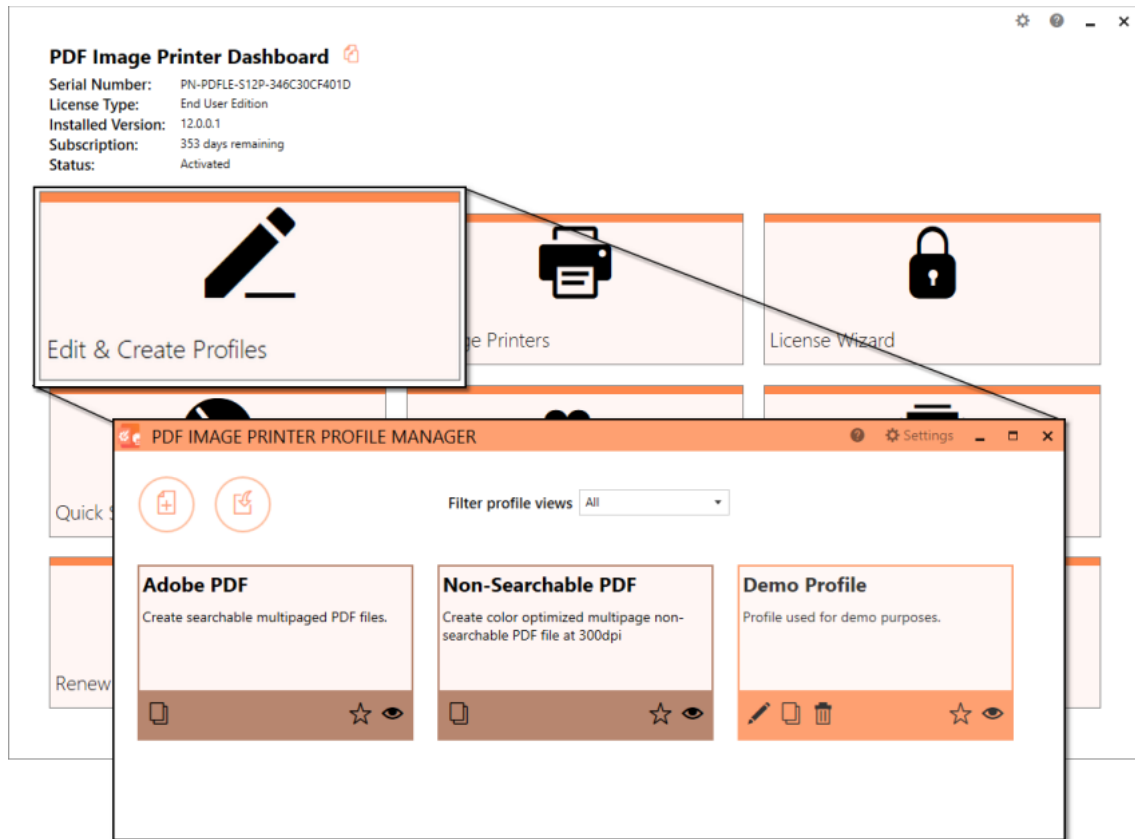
PDF Image Printer Dashboard

Serial Number: PN-PDFLE-S12P-346C30CF401D
License Type: End User Edition
Installed Version: 12.0.0.1
Subscription: 353 days remaining
Status: Activated

Edit & Create Profiles

ge Printers

License Wizard

Quick S

Renew

PDF IMAGE PRINTER PROFILE MANAGER

Settings

Filter profile views All

Adobe PDF
Create searchable multipaged PDF files.

Non-Searchable PDF
Create color optimized multipage non-searchable PDF file at 300dpi

Demo Profile
Profile used for demo purposes.